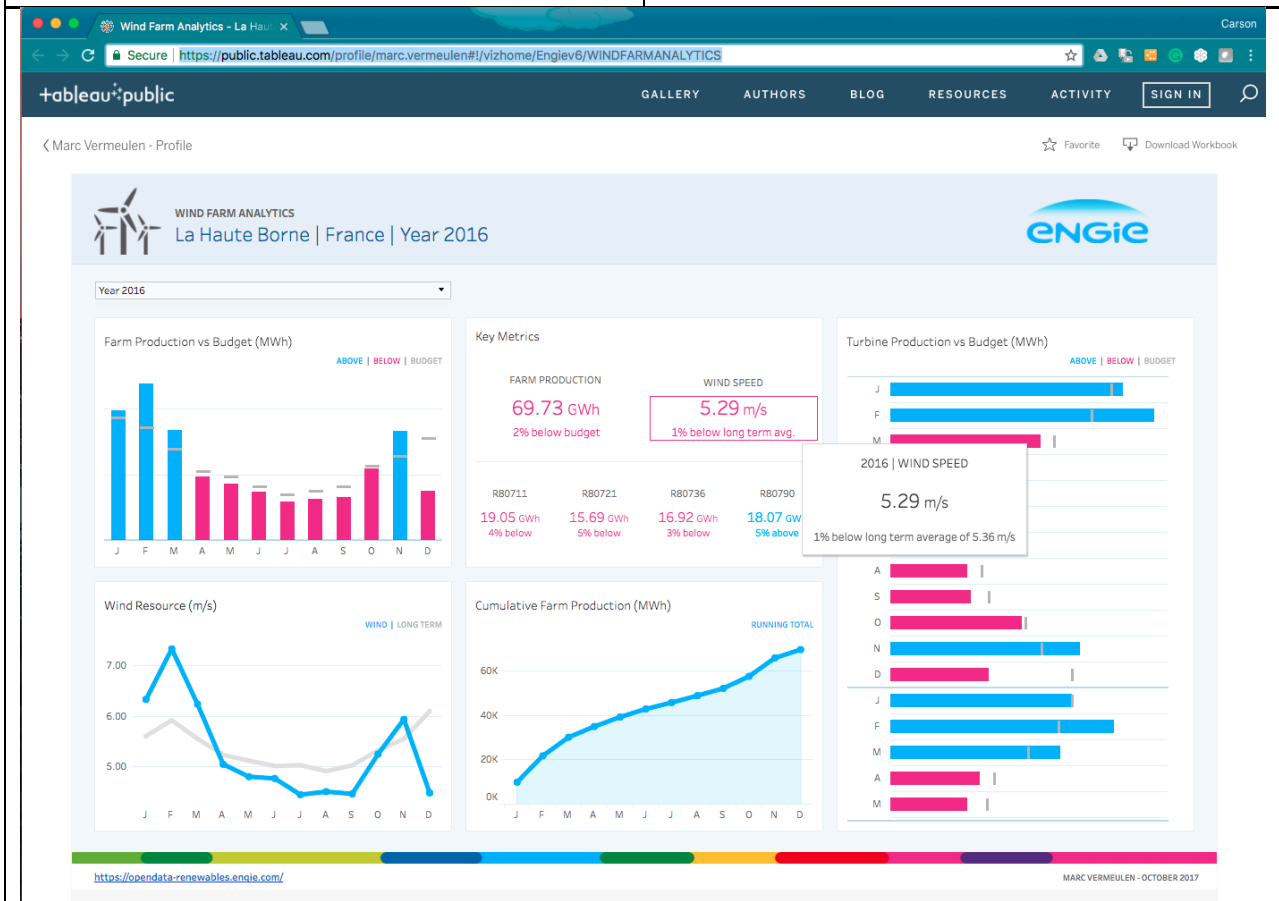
Wind Farm Analytics - La Haut ×

Carson

Secure https://public.tableau.com/profile/marc.vermeulen#!/vizhome/Engiev6/WINDFARMANALYTICS

+ableau+public

GALLERY AUTHORS BLOG RESOURCES ACTIVITY SIGN IN

‹ Marc Vermeulen - Profile

Favorite Download Workbook

WIND FARM ANALYTICS
La Haute Borne | France | Year 2016

ENGIE

Year 2016

Farm Production vs Budget (MWh)

ABOVE | BELOW | BUDGET

J F M A M J J A S O N D

Key Metrics

FARM PRODUCTION
69.73 GWh
2% below budget

WIND SPEED
5.29 m/s
1% below long term avg.

R80711
19.05 GWh
4% below

R80721
15.69 GWh
5% below

R80736
16.92 GWh
3% below

R80790
18.07 GW
5% above

2016 | WIND SPEED
5.29 m/s
1% below long term average of 5.36 m/s

Turbine Production vs Budget (MWh)

ABOVE | BELOW | BUDGET

J
F
M
A
S
O
N
D
J
F
M
A
M

Wind Resource (m/s)

WIND | LONG TERM

7.00
6.00
5.00

J F M A M J J A S O N D

Cumulative Farm Production (MWh)

RUNNING TOTAL

60K
40K
20K
0K

J F M A M J J A S O N D

https://opendata-renewables.engie.com/

MARC VERMEULEN - OCTOBER 2017